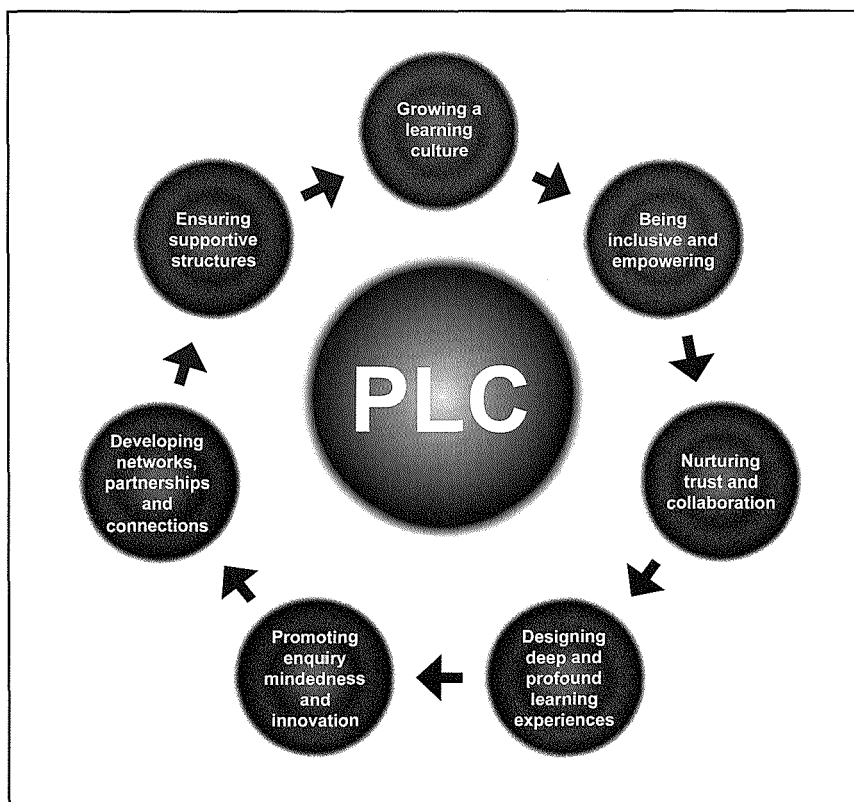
Growing a learning culture

Being inclusive and empowering

Nurturing trust and collaboration

Designing deep and profound learning experiences

Promoting enquiry mindedness and innovation

Developing networks, partnerships and connections

Ensuring supportive structures

PLC